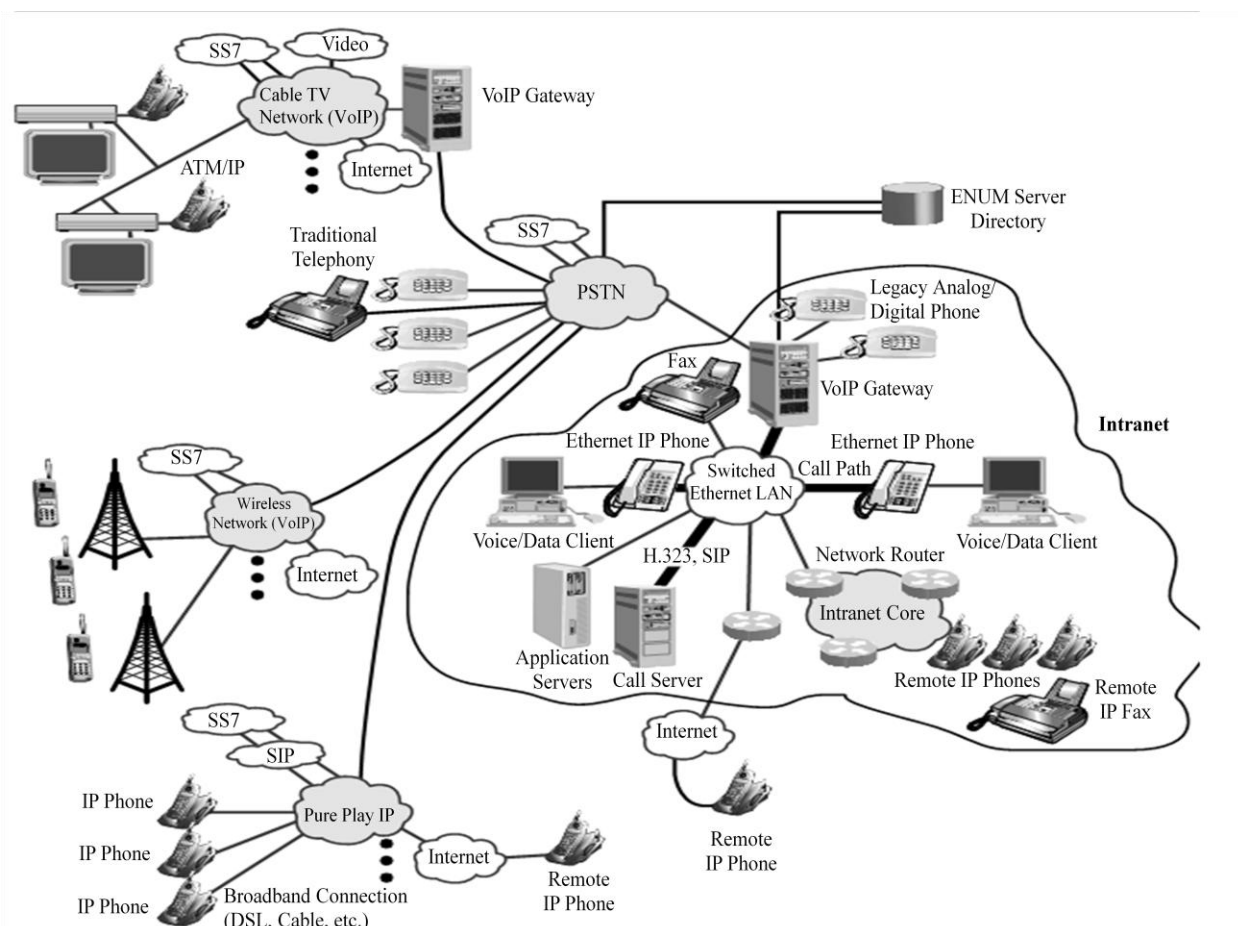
SS7
Video
Cable TV Network (VoIP)
VoIP Gateway
ATM/IP
Internet
ENUM Server Directory
SS7
Traditional Telephony
PSTN
Legacy Analog/ Digital Phone
Fax
VoIP Gateway
Intranet
Ethernet IP Phone
Ethernet IP Phone
SS7
Switched Ethernet LAN
Call Path
Wireless Network (VoIP)
Voice/Data Client
Voice/Data Client
H.323, SIP
Network Router
Internet
Intranet Core
Application Servers
Call Server
Remote IP Phones
Remote IP Fax
SS7
Internet
SIP
IP Phone
Pure Play IP
Remote IP Phone
IP Phone
Internet
Remote IP Phone
IP Phone
Broadband Connection (DSL, Cable, etc.)